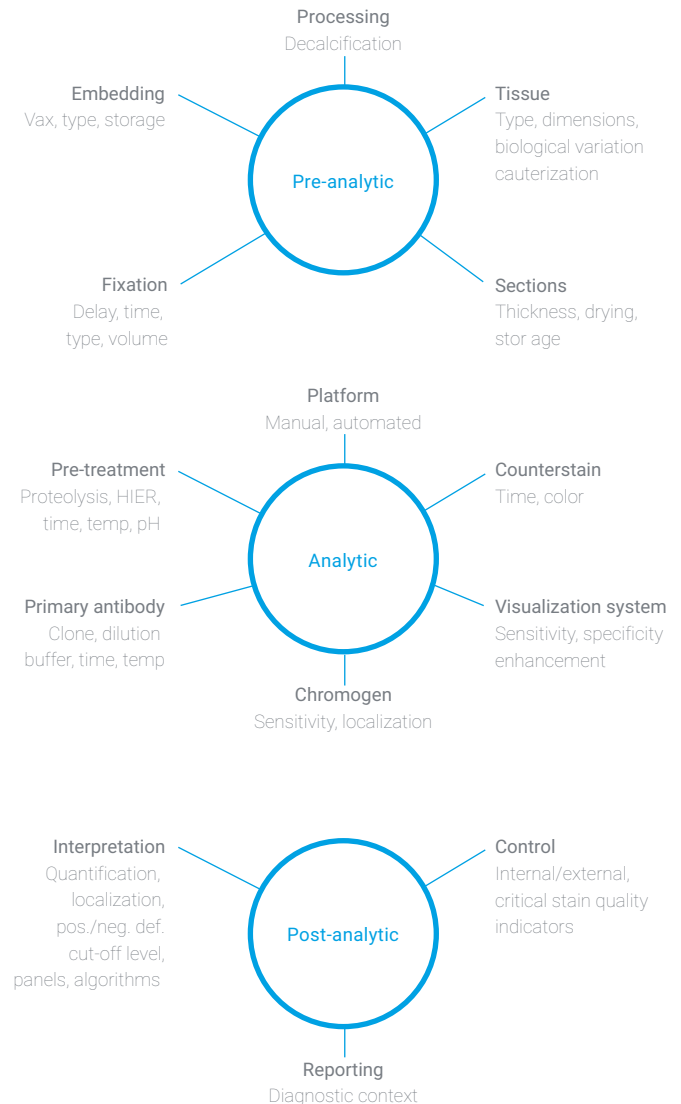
Processing
Decalcification

Embedding
Vax, type, storage

Tissue
Type, dimensions, biological variation cauterization

Pre-analytic

Fixation
Delay, time, type, volume

Sections
Thickness, drying, stor age

Platform
Manual, automated

Pre-treatment
Proteolysis, HIER, time, temp, pH

Counterstain
Time, color

Analytic

Primary antibody
Clone, dilution buffer, time, temp

Visualization system
Sensitivity, specificity enhancement

Chromogen
Sensitivity, localization

Interpretation
Quantification, localization, pos./neg. def. cut-off level, panels, algorithms

Control
Internal/external, critical stain quality indicators

Post-analytic

Reporting
Diagnostic context